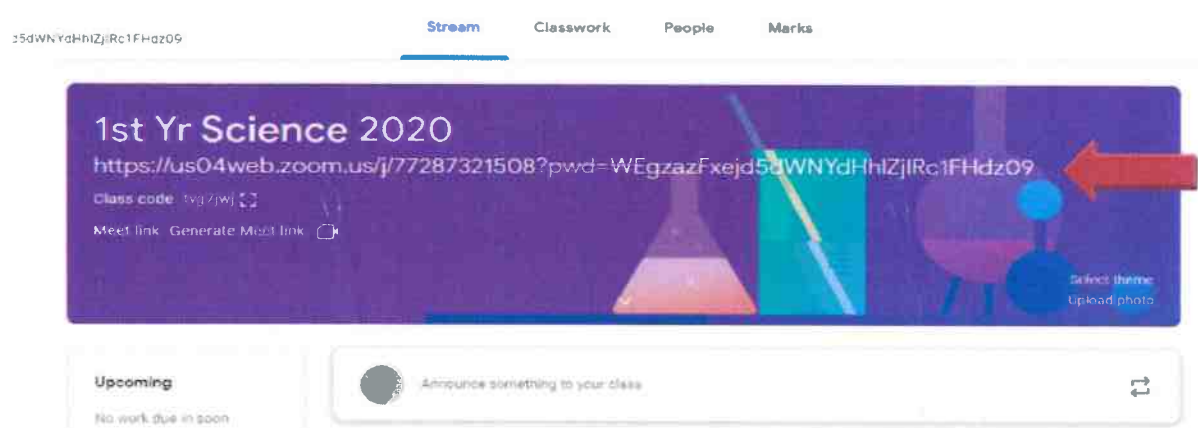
5dWNYdHhlZjlRc1FHdz09

Stream Classwork People Marks

1st Yr Science 2020
https://us04web.zoom.us/j/77287321508?pwd=WEgzazFxejd5dWNYdHhlZjlRc1FHdz09

Class code tvg7jwj

Meet link Generate Meet link

Select theme
Upload photo

Upcoming
No work due in soon

Announce something to your class